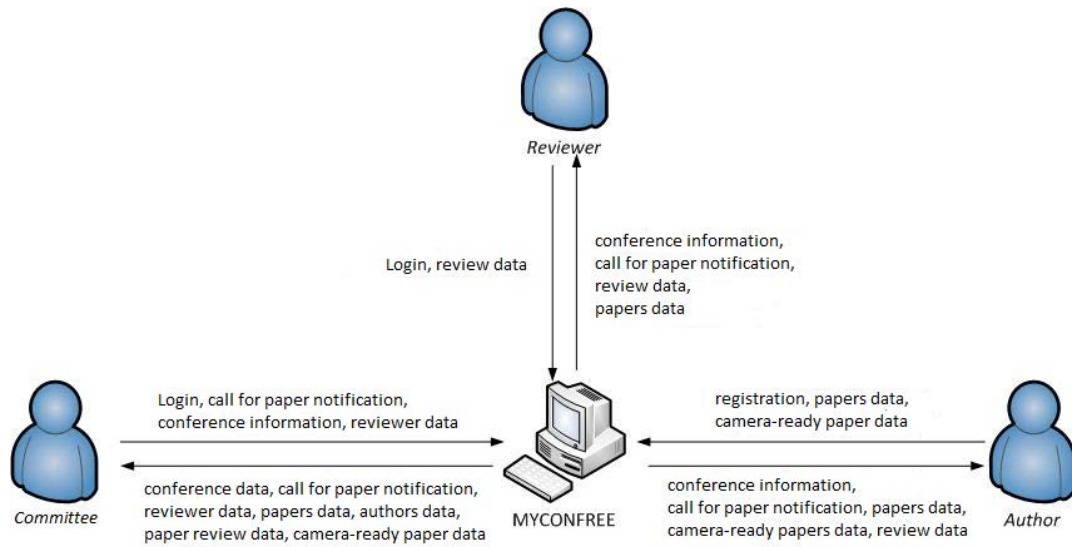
Reviewer

Login, review data

conference information, call for paper notification, review data, papers data

Login, call for paper notification, conference information, reviewer data

conference data, call for paper notification, reviewer data, papers data, authors data, paper review data, camera-ready paper data

Committee

MYCONFREE

registration, papers data, camera-ready paper data

conference information, call for paper notification, papers data, camera-ready papers data, review data

Author